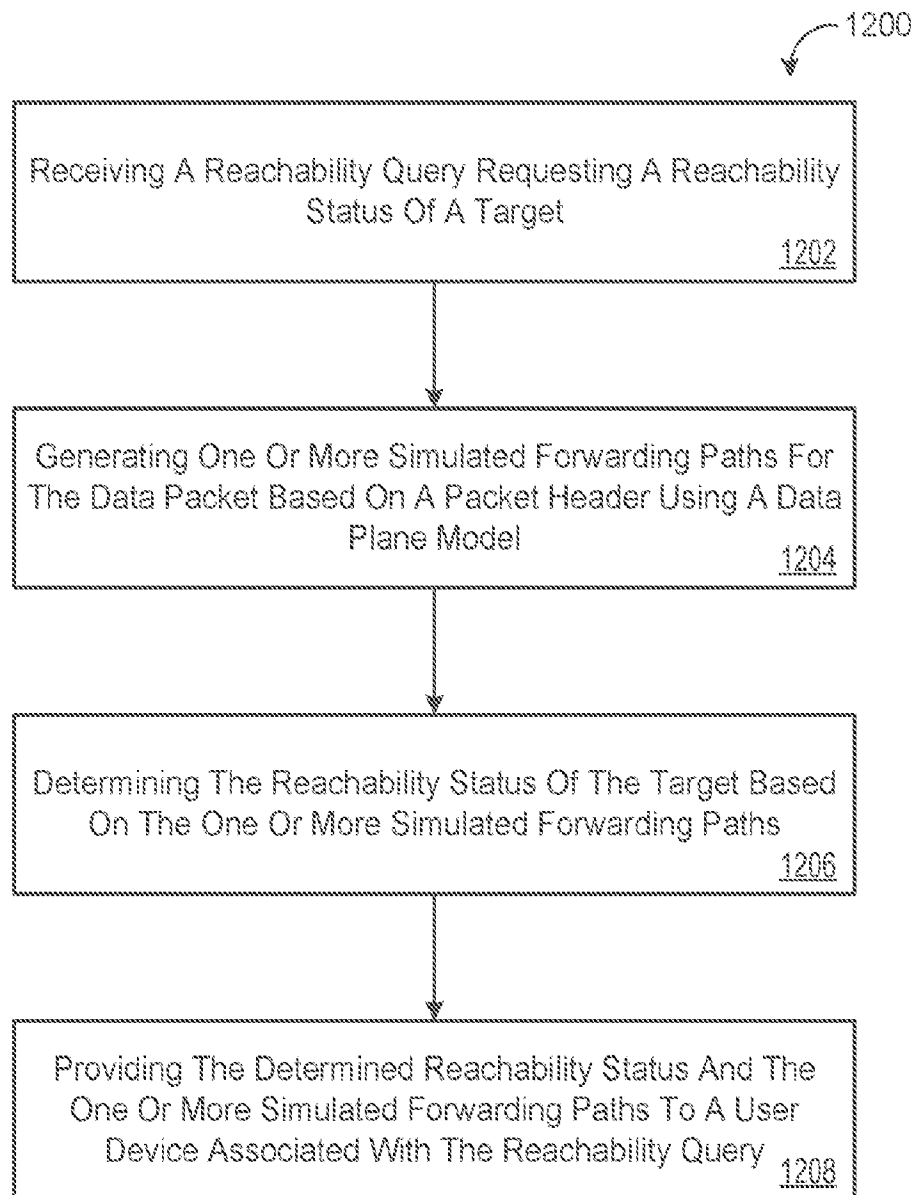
1200

Receiving A Reachability Query Requesting A Reachability Status Of A Target
1202

Generating One Or More Simulated Forwarding Paths For The Data Packet Based On A Packet Header Using A Data Plane Model
1204

Determining The Reachability Status Of The Target Based On The One Or More Simulated Forwarding Paths
1206

Providing The Determined Reachability Status And The One Or More Simulated Forwarding Paths To A User Device Associated With The Reachability Query
1208